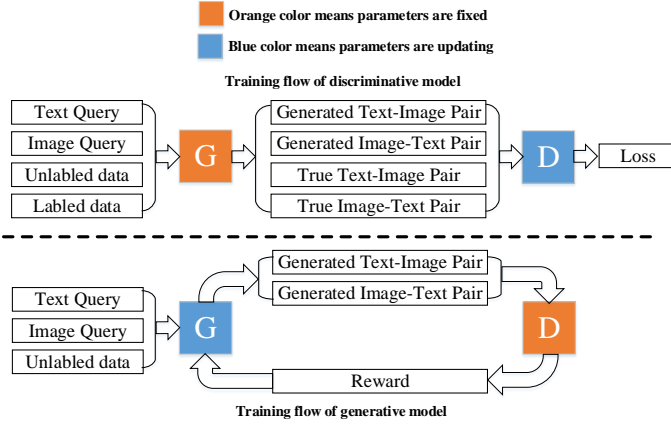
Orange color means parameters are fixed

Blue color means parameters are updating

Training flow of discriminative model

Text Query

Image Query

Unlabled data

Labled data

G

Generated Text-Image Pair

Generated Image-Text Pair

True Text-Image Pair

True Image-Text Pair

D

Loss

Text Query

Image Query

Unlabled data

G

Generated Text-Image Pair

Generated Image-Text Pair

D

Reward

Training flow of generative model